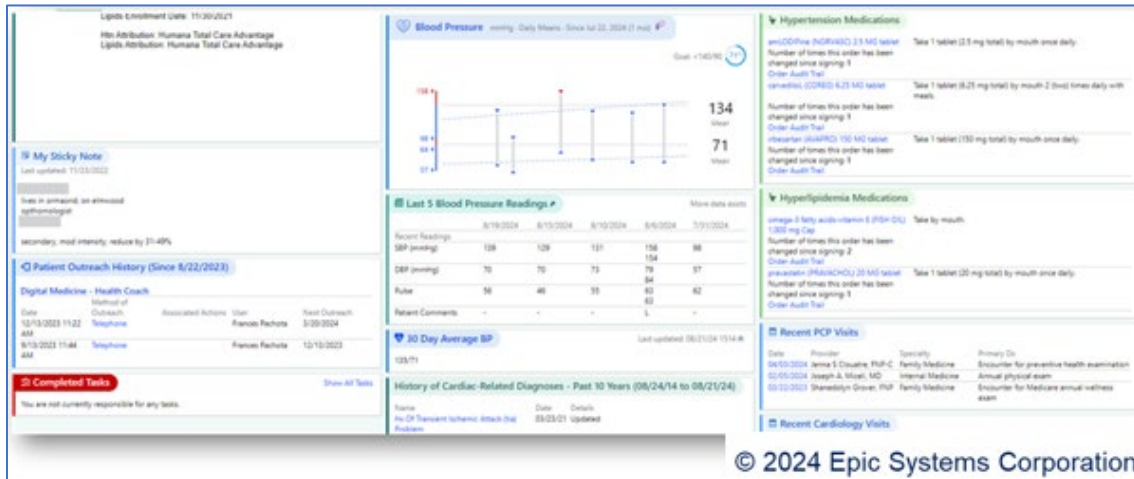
Lipids Enrollment Date: 11/30/2021

Htn Attribution: Humana Total Care Advantage
Lipids Attribution: Humana Total Care Advantage

My Sticky Note
Last updated: 11/22/2022

lives in armaond, on elmwood
opthomologist

secondary, mod intensity, reduce by 31-49%

Patient Outreach History (Since 8/22/2023)

Digital Medicine - Health Coach

| Date | Method of Outreach | Associated Actions | User | Next Outreach |
|---|---|---|---|---|
| 12/13/2023 11:22 AM | Telephone | | Frances Rechota | 3/20/2024 |
| 9/13/2023 11:44 AM | Telephone | | Frances Rechota | 12/13/2023 |

Completed Tasks
Show All Tasks
You are not currently responsible for any tasks.

Blood Pressure evening · Daily Means · Since Jul 22, 2024 (1 mo)

Goal: <140/90 71%

158
98
84
57

134
Mean
71
Mean

Last 5 Blood Pressure Readings
More data exists

| | 8/19/2024 | 8/15/2024 | 8/10/2024 | 8/6/2024 | 7/31/2024 |
|---|---|---|---|---|---|
| Recent Readings | | | | | |
| SBP (evening) | 139 | 129 | 131 | 158 154 | 98 |
| DBP (evening) | 70 | 70 | 73 | 79 84 | 57 |
| Pulse | 56 | 46 | 55 | 63 63 | 62 |
| Patient Comments | - | - | - | L | - |

30 Day Average BP
Last updated: 08/21/24 1514
133/71

History of Cardiac-Related Diagnoses - Past 10 Years (08/24/14 to 08/21/24)

| Name | Date | Details |
|---|---|---|
| Hx Of Transient Ischemic Attack (tia) Problem | 05/23/21 | Updated |

Hypertension Medications
amLODIPine (NORVASC) 2.5 MG tablet Take 1 tablet (2.5 mg total) by mouth once daily.
Number of times this order has been changed since signing: 1
Order Audit Trail
carvedilol (COREG) 6.25 MG tablet Take 1 tablet (6.25 mg total) by mouth 2 (two) times daily with meals.
Number of times this order has been changed since signing: 1
Order Audit Trail
irbesartan (AVAPRO) 150 MG tablet Take 1 tablet (150 mg total) by mouth once daily.
Number of times this order has been changed since signing: 1
Order Audit Trail

Hyperlipidemia Medications
omega-3 fatty acids-vitamin E (FISH OIL) 1,000 mg Cap Take by mouth.
Number of times this order has been changed since signing: 2
Order Audit Trail
pravastatin (PRAVACHOL) 20 MG tablet Take 1 tablet (20 mg total) by mouth once daily.
Number of times this order has been changed since signing: 1
Order Audit Trail

Recent PCP Visits

| Date | Provider | Specialty | Primary Dx |
|---|---|---|---|
| 04/03/2024 | Jenna S Clouatre, FNP-C | Family Medicine | Encounter for preventive health examination |
| 02/05/2024 | Joseph A. Micali, MD | Internal Medicine | Annual physical exam |
| 05/22/2023 | Shanedolyn Grover, FNP | Family Medicine | Encounter for Medicare annual wellness exam |

Recent Cardiology Visits

© 2024 Epic Systems Corporation